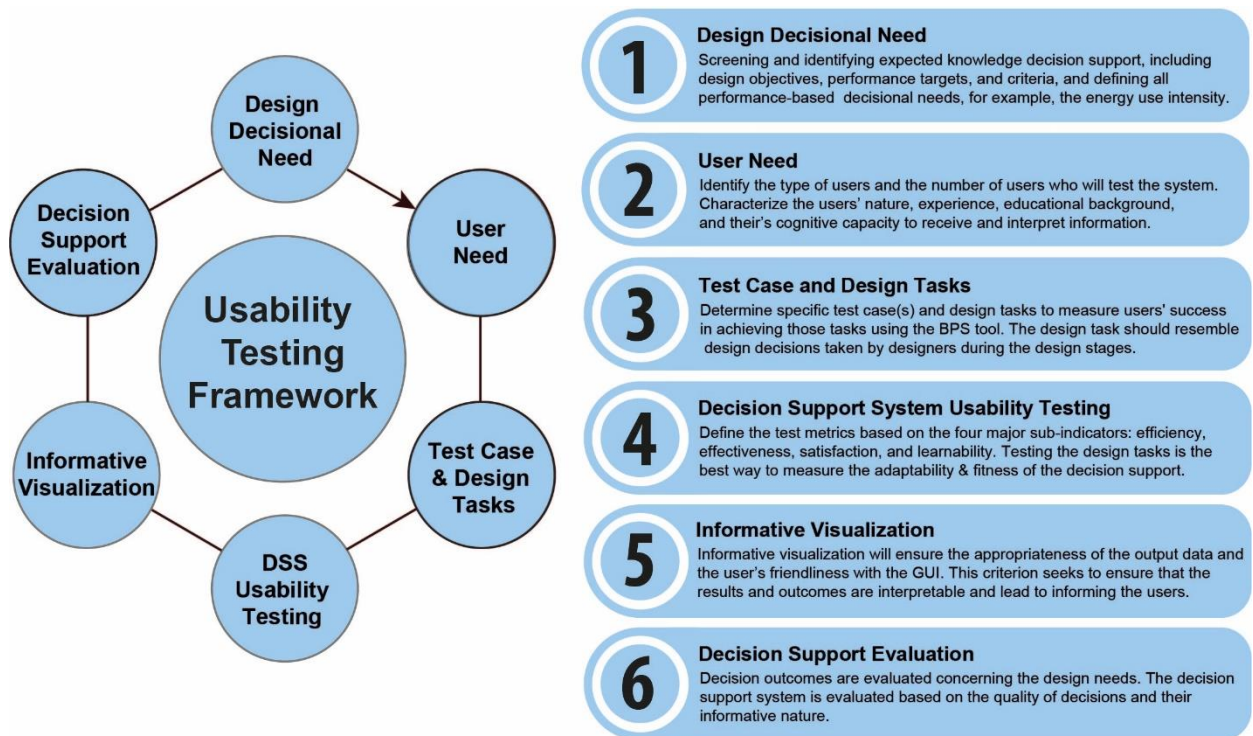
Design Decisional Need

User Need

Test Case & Design Tasks

DSS Usability Testing

Informative Visualization

Decision Support Evaluation

Usability Testing Framework

1
Design Decisional Need
Screening and identifying expected knowledge decision support, including design objectives, performance targets, and criteria, and defining all performance-based decisional needs, for example, the energy use intensity.

2
User Need
Identify the type of users and the number of users who will test the system. Characterize the users' nature, experience, educational background, and their's cognitive capacity to receive and interpret information.

3
Test Case and Design Tasks
Determine specific test case(s) and design tasks to measure users' success in achieving those tasks using the BPS tool. The design task should resemble design decisions taken by designers during the design stages.

4
Decision Support System Usability Testing
Define the test metrics based on the four major sub-indicators: efficiency, effectiveness, satisfaction, and learnability. Testing the design tasks is the best way to measure the adaptability & fitness of the decision support.

5
Informative Visualization
Informative visualization will ensure the appropriateness of the output data and the user's friendliness with the GUI. This criterion seeks to ensure that the results and outcomes are interpretable and lead to informing the users.

6
Decision Support Evaluation
Decision outcomes are evaluated concerning the design needs. The decision support system is evaluated based on the quality of decisions and their informative nature.